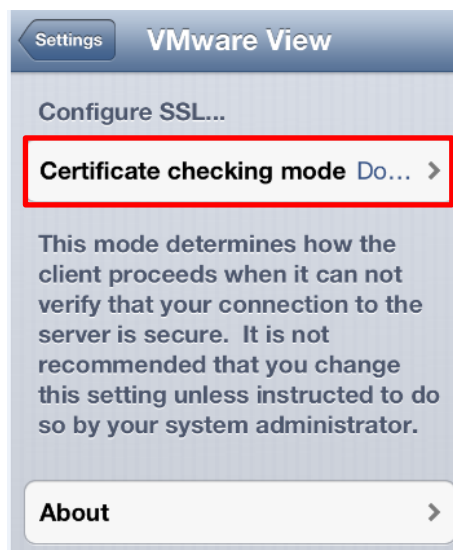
Settings VMware View

Configure SSL...

Certificate checking mode Do...

This mode determines how the client proceeds when it can not verify that your connection to the server is secure. It is not recommended that you change this setting unless instructed to do so by your system administrator.

About